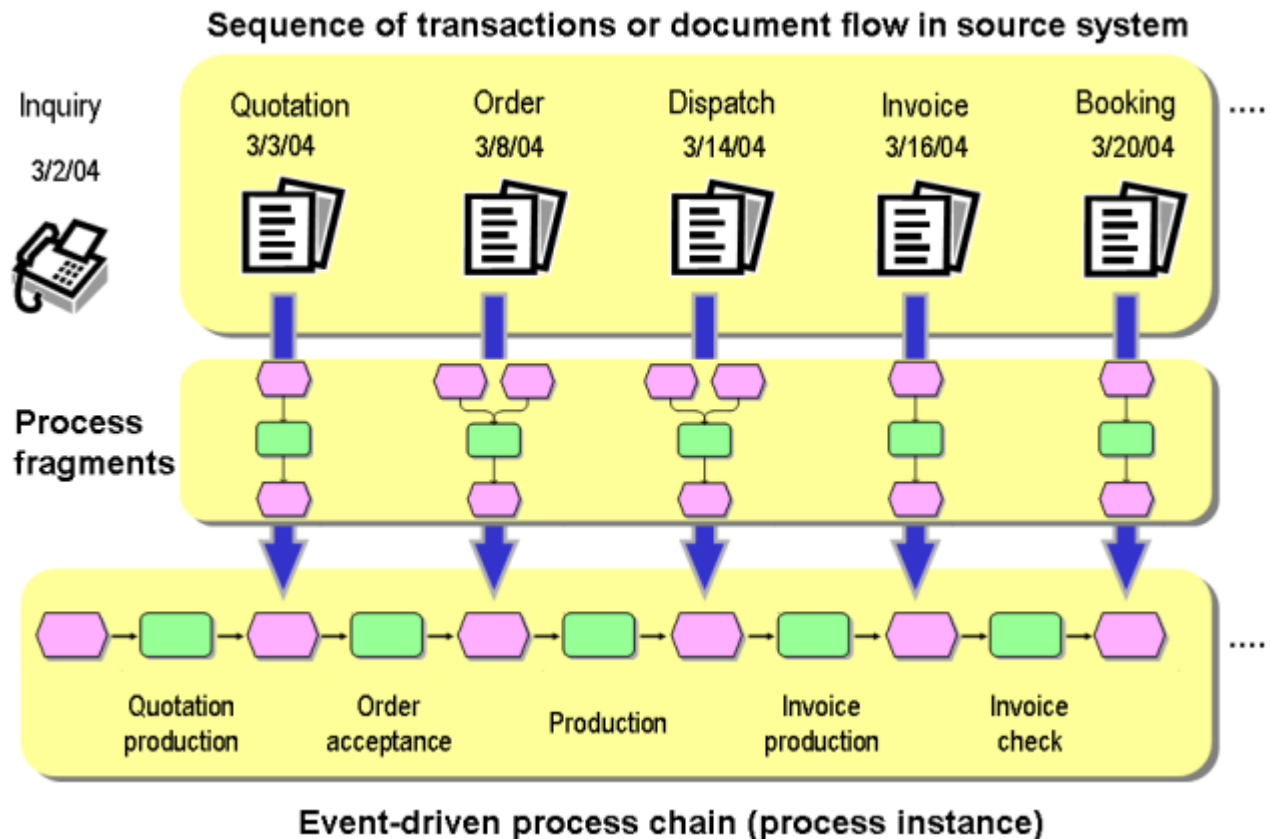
Sequence of transactions or document flow in source system

Inquiry
3/2/04

Quotation
3/3/04

Order
3/8/04

Dispatch
3/14/04

Invoice
3/16/04

Booking
3/20/04

....

Process fragments

....

Quotation production

Order acceptance

Production

Invoice production

Invoice check

Event-driven process chain (process instance)